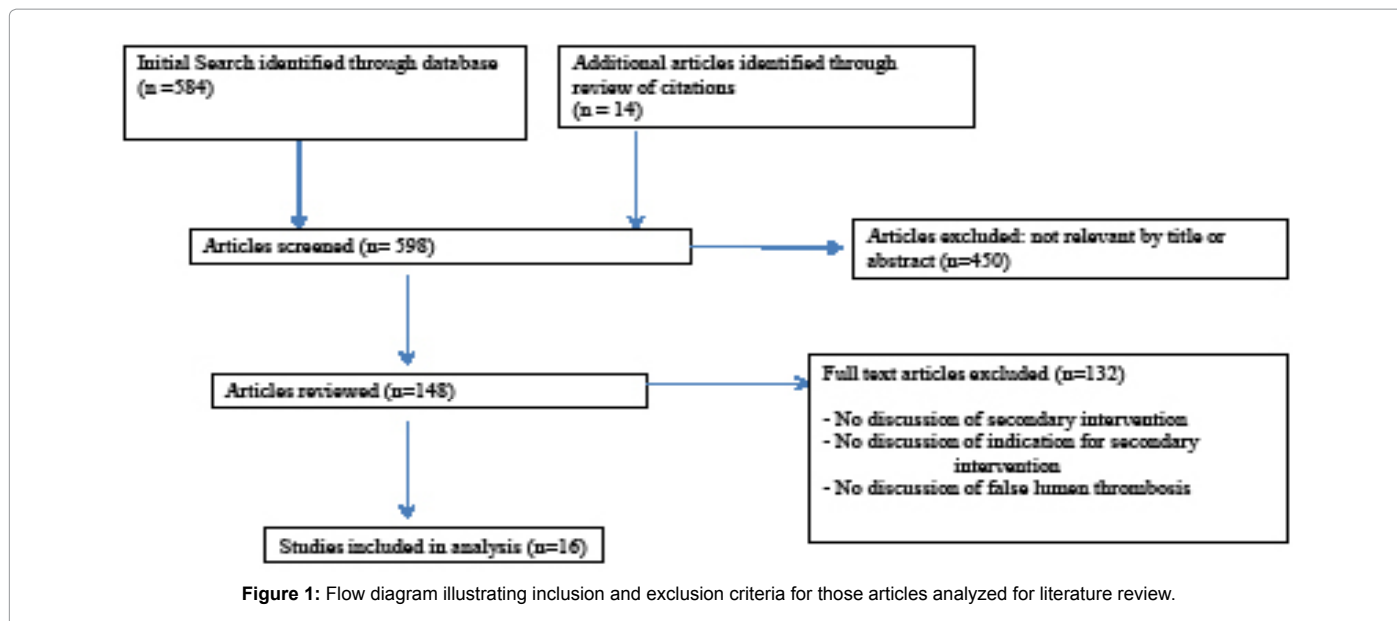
Initial Search identified through data/base (n =584)

Additional articles identified through review of citations (n = 14)

Articles screened (n= 598)

Articles excluded: not relevant by title or abstract (n=450)

Articles reviewed (n=148)

Full text articles excluded (n=132)

- No discussion of secondary intervention
- No discussion of indication for secondary intervention
- No discussion of false lumen thrombosis

Studies included in analysis (n=16)

**Figure 1:** Flow diagram illustrating inclusion and exclusion criteria for those articles analyzed for literature review.